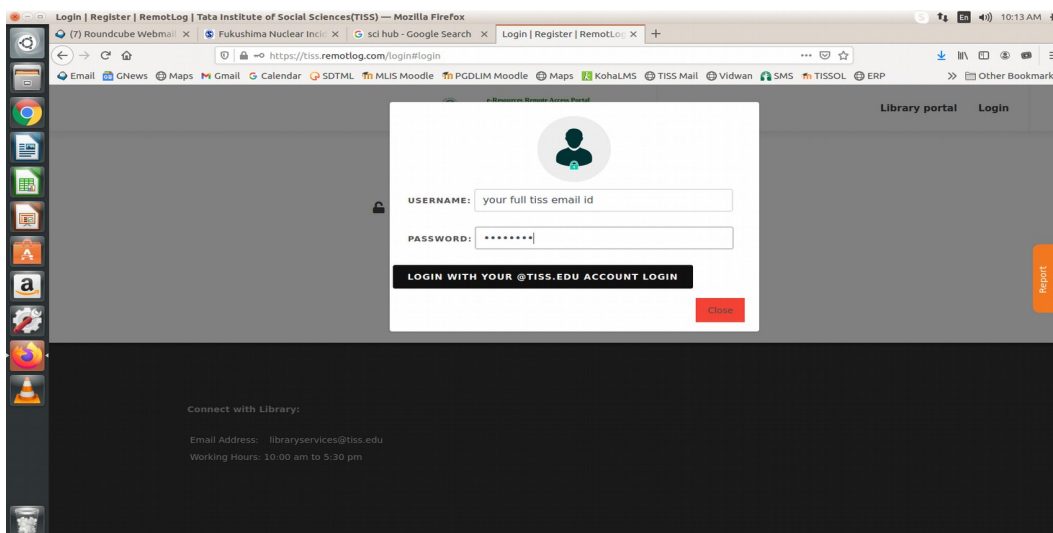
Login | Register | RemotLog | Tata Institute of Social Sciences(TISS) — Mozilla Firefox

En 10:13 AM

(7) Roundcube Webmail ×
Fukushima Nuclear Inci ×
sci hub - Google Search ×
Login | Register | RemotLo ×
+

https://tiss.remotlog.com/login#login

Email GNews Maps Gmail Calendar SDTML MLIS Moodle PGDLIM Moodle Maps KohaLMS TISS Mail Vidwan SMS TISSOL ERP

Other Bookmark

e-Resources Remote Access Portal

Library portal Login

USERNAME: your full tiss email id

PASSWORD: ••••••••

LOGIN WITH YOUR @TISS.EDU ACCOUNT LOGIN

Close

Report

Connect with Library:

Email Address: libraryservices@tiss.edu

Working Hours: 10:00 am to 5:30 pm